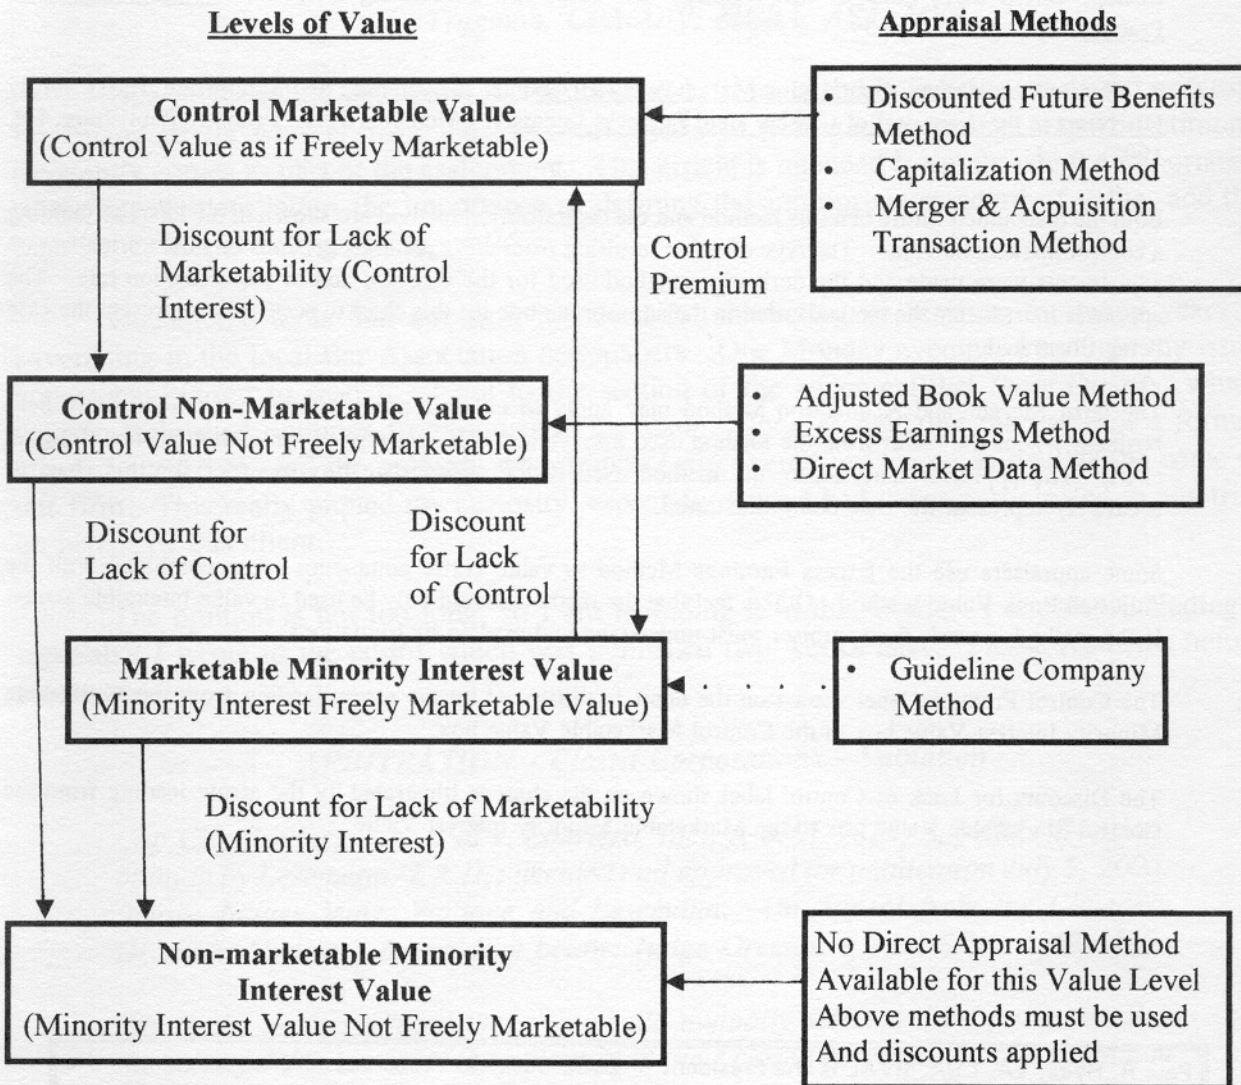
Levels of Value

Appraisal Methods

Control Marketable Value
(Control Value as if Freely Marketable)

- Discounted Future Benefits Method
- Capitalization Method
- Merger & Acpuisition Transaction Method

Discount for Lack of Marketability (Control Interest)

Control Premium

Control Non-Marketable Value
(Control Value Not Freely Marketable)

- Adjusted Book Value Method
- Excess Earnings Method
- Direct Market Data Method

Discount for Lack of Control

Discount for Lack of Control

Marketable Minority Interest Value
(Minority Interest Freely Marketable Value)

- Guideline Company Method

Discount for Lack of Marketability (Minority Interest)

Non-marketable Minority Interest Value
(Minority Interest Value Not Freely Marketable)

No Direct Appraisal Method Available for this Value Level Above methods must be used And discounts applied